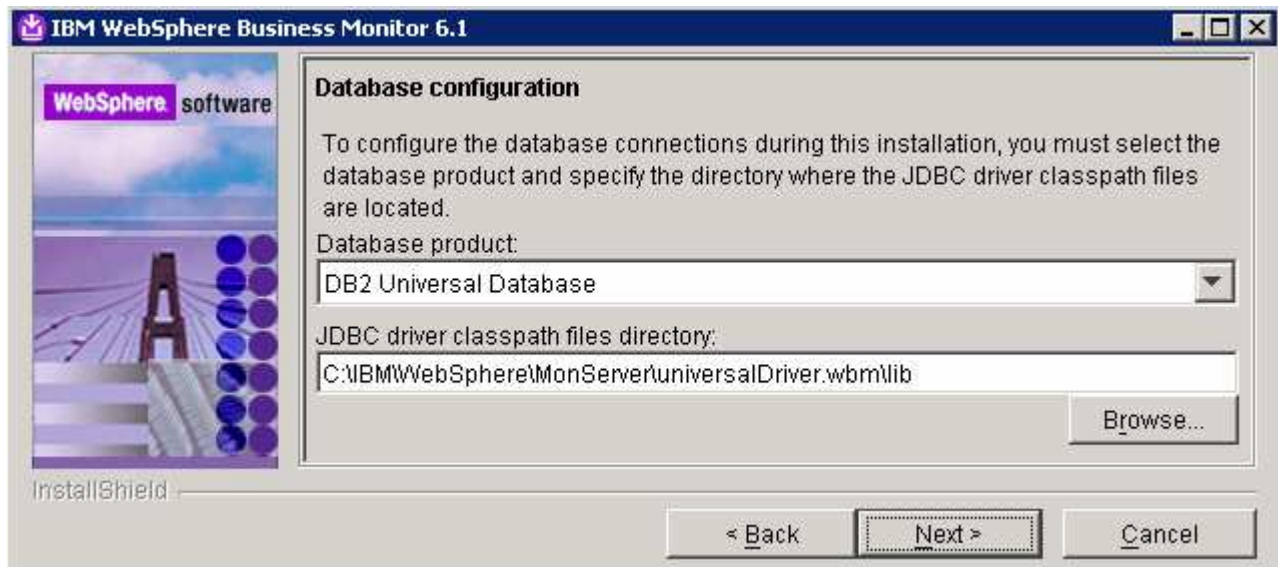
IBM WebSphere Business Monitor 6.1

WebSphere software

Database configuration

To configure the database connections during this installation, you must select the database product and specify the directory where the JDBC driver classpath files are located.

Database product:

DB2 Universal Database

JDBC driver classpath files directory:

C:\IBM\WebSphere\MonServer\universalDriver.wbm\lib

Browse...

InstallShield

< Back

Next >

Cancel